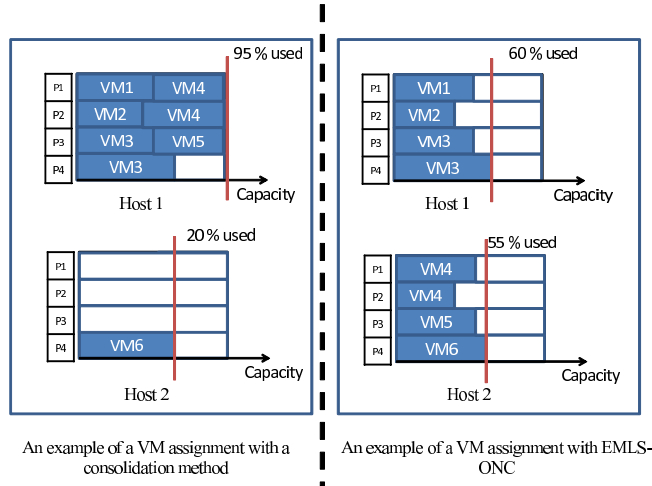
95 % used

| P1 | VM1 | VM4 |
| P2 | VM2 | VM4 |
| P3 | VM3 | VM5 |
| P4 | VM3 | |

Capacity

Host 1

20 % used

P1
P2
P3
P4 VM6

Capacity

Host 2

An example of a VM assignment with a consolidation method

60 % used

P1 VM1
P2 VM2
P3 VM3
P4 VM3

Capacity

Host 1

55 % used

P1 VM4
P2 VM4
P3 VM5
P4 VM6

Capacity

Host 2

An example of a VM assignment with EMLS-ONC